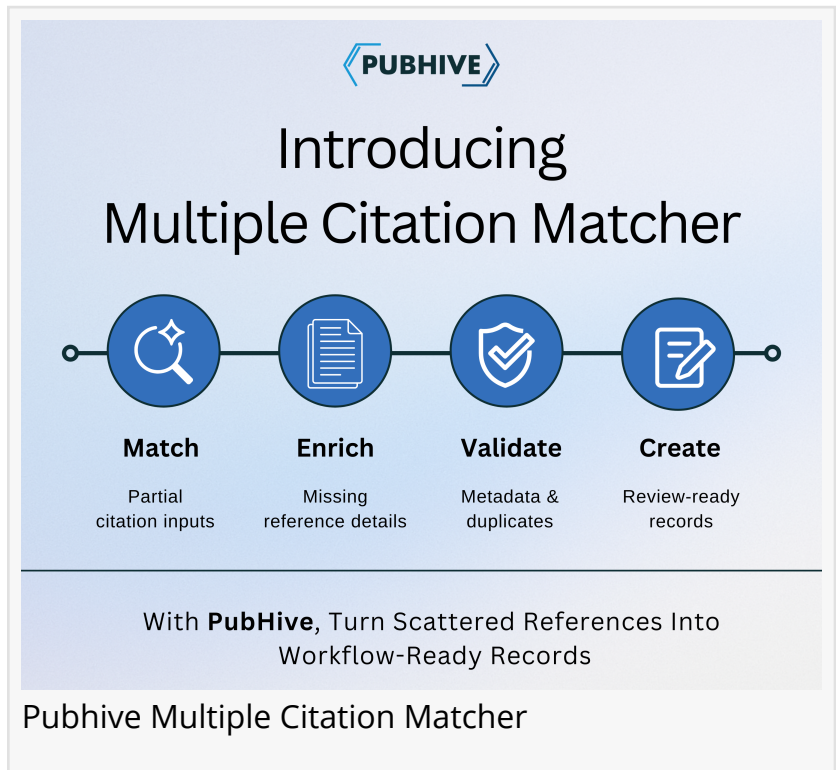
PUBHIVE

Introducing
Multiple Citation Matcher

Match
Partial citation inputs

Enrich
Missing reference details

Validate
Metadata & duplicates

Create
Review-ready records

With **PubHive**, Turn Scattered References Into Workflow-Ready Records

Pubhive Multiple Citation Matcher